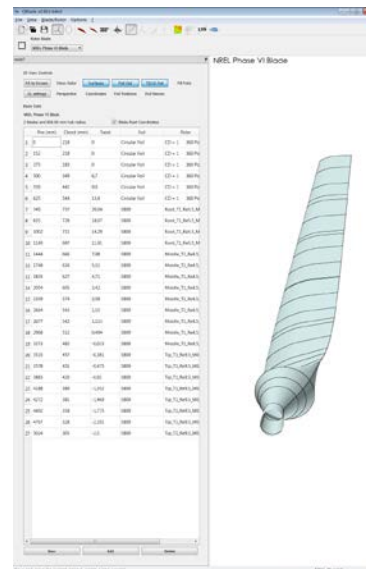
NREL Phase VI Blade

| Pos (mm) | Chord (mm) | Twist | Foil | Polar |
|---|---|---|---|---|
| 0 | 218 | 0 | Circular foil | CD = 1 |
| 152 | 218 | 0 | Circular foil | CD = 1 |
| 270 | 183 | 0 | Circular foil | CD = 1 |
| 500 | 349 | 6.7 | Circular foil | CD = 1 |
| 700 | 442 | 9.5 | Circular foil | CD = 1 |
| 625 | 544 | 13.8 | Circular foil | CD = 1 |
| 945 | 737 | 20.04 | S809 | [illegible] |
| 925 | 728 | 18.07 | S809 | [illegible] |
| 1052 | 711 | 14.29 | S809 | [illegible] |
| 1195 | 697 | 11.91 | S809 | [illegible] |
| 1444 | 666 | 7.98 | S809 | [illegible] |
| 1748 | 636 | 5.31 | S809 | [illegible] |
| 1804 | 627 | 4.71 | S809 | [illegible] |
| 2054 | 605 | 3.42 | S809 | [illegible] |
| 2338 | 574 | 2.58 | S809 | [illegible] |
| 2604 | 543 | 1.32 | S809 | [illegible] |
| 2677 | 542 | 1.111 | S809 | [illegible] |
| 2958 | 512 | 0.494 | S809 | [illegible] |
| 3372 | 482 | -0.015 | S809 | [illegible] |
| 3515 | 457 | -0.381 | S809 | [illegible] |
| 3578 | 431 | -0.475 | S809 | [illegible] |
| 4042 | 410 | -0.92 | S809 | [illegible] |
| 4188 | 389 | -1.352 | S809 | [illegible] |
| 4212 | 381 | -1.469 | S809 | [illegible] |
| 4492 | 358 | -1.775 | S809 | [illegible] |
| 4797 | 328 | -2.191 | S809 | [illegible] |
| 5024 | 305 | -2.5 | S809 | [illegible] |